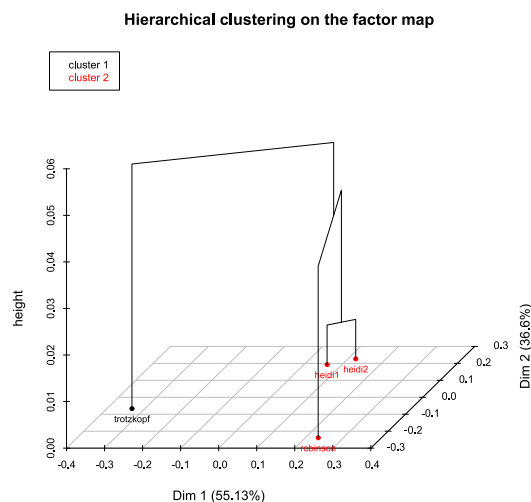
Hierarchical clustering on the factor map

cluster 1
cluster 2

height

0.06
0.05
0.04
0.03
0.02
0.01
0.00

trotzkopf
heidi1
heidi2
robinson

-0.4 -0.3 -0.2 -0.1 0.0 0.1 0.2 0.3 0.4

Dim 1 (55.13%)

0.3
0.2
0.1
0.0
-0.1
-0.2
-0.3

Dim 2 (36.6%)